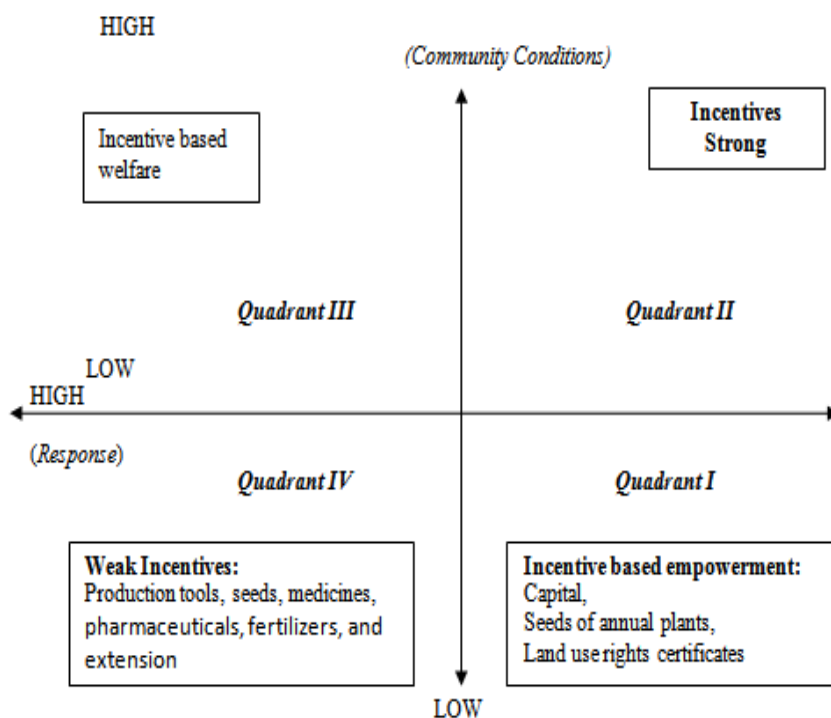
HIGH

(Community Conditions)

Incentive based welfare

Incentives Strong

Quadrant III

Quadrant II

LOW

HIGH

(Response)

Quadrant IV

Quadrant I

Weak Incentives:
Production tools, seeds, medicines, pharmaceuticals, fertilizers, and extension

Incentive based empowerment:
Capital,
Seeds of annual plants,
Land use rights certificates

LOW